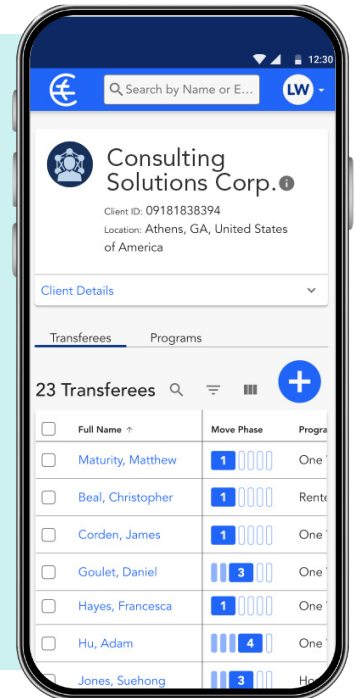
12:30

Search by Name or E...

LW

Consulting Solutions Corp.

Client ID: 09181838394

Location: Athens, GA, United States of America

Client Details

Transferees

Programs

23 Transferees

| Full Name ↑ | Move Phase | Progra |
|---|---|---|
| Maturity, Matthew | 1 | One |
| Beal, Christopher | 1 | Rente |
| Corden, James | 1 | One |
| Goulet, Daniel | 3 | One |
| Hayes, Francesca | 1 | One |
| Hu, Adam | 4 | One |
| Jones, Suehong | 3 | Ho |